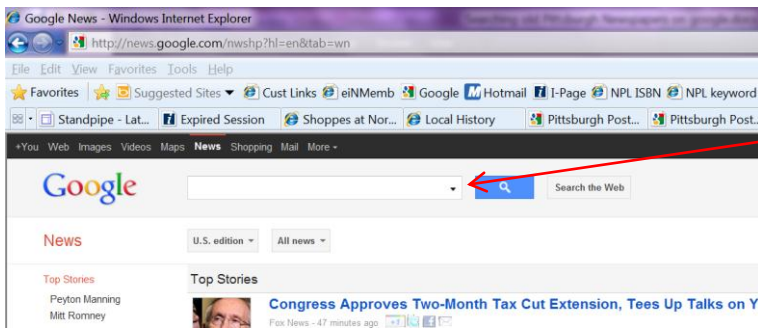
Google News - Windows Internet Explorer

Searching old Pittsburgh Newspapers on google.doc

http://news.google.com/nwshp?hl=en&tab=wn

File Edit View Favorites Tools Help

Favorites Suggested Sites Cust Links eiNMemb Google Hotmail I-Page NPL ISBN NPL keyword

Standpipe - Lat... Expired Session Shoppes at Nor... Local History Pittsburgh Post... Pittsburgh Post...

+You Web Images Videos Maps News Shopping Mail More

Google

Search the Web

News

U.S. edition

All news

Top Stories

Top Stories

Peyton Manning

Mitt Romney

Congress Approves Two-Month Tax Cut Extension, Tees Up Talks on Y

Fox News - 47 minutes ago